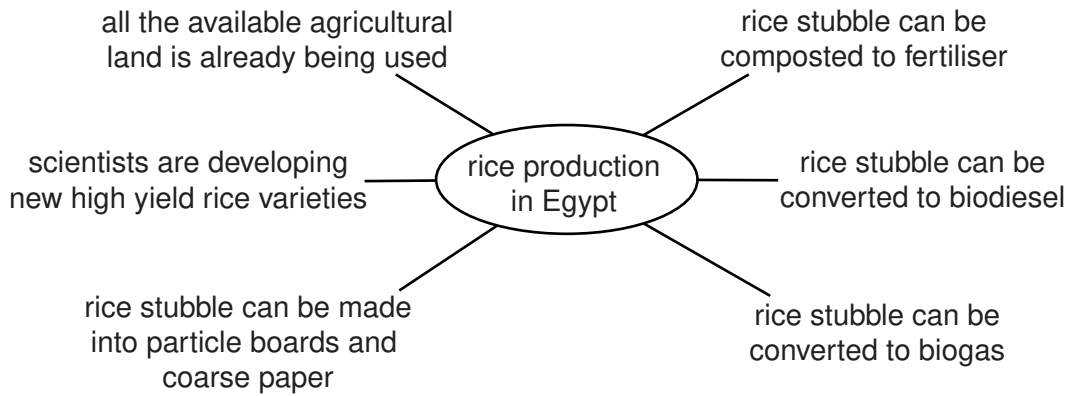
all the available agricultural land is already being used

rice stubble can be composted to fertiliser

scientists are developing new high yield rice varieties

rice production in Egypt

rice stubble can be converted to biodiesel

rice stubble can be made into particle boards and coarse paper

rice stubble can be converted to biogas